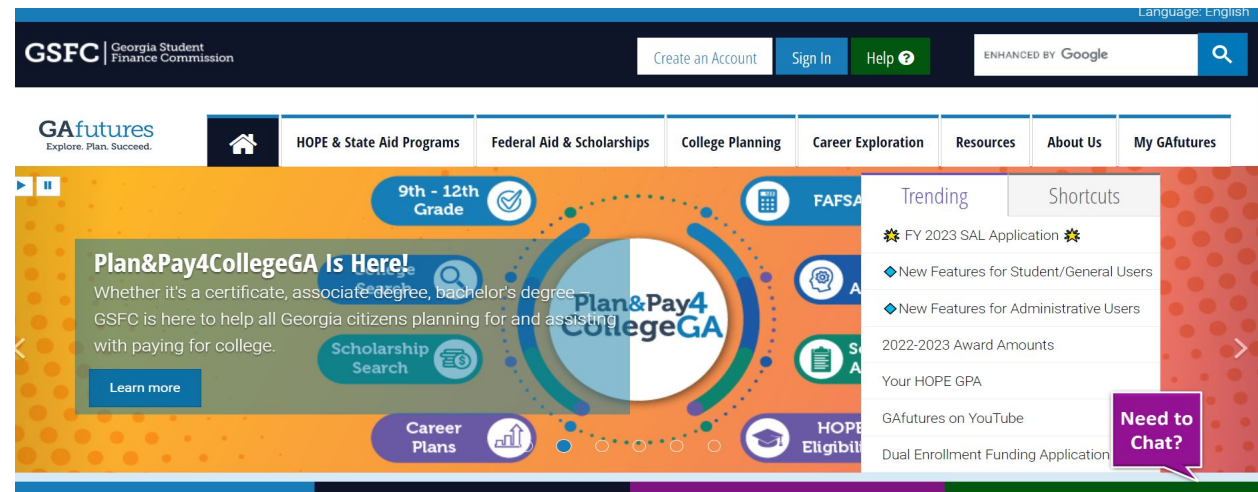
Language: English

GSFC | Georgia Student Finance Commission

Create an Account Sign In Help ?

ENHANCED BY Google

GAfutures
Explore. Plan. Succeed.

HOPE & State Aid Programs Federal Aid & Scholarships College Planning Career Exploration Resources About Us My GAfutures

9th - 12th Grade

FAFSA

College Search

Plan&Pay4CollegeGA Is Here!

Whether it's a certificate, associate degree, bachelor's degree – GSFC is here to help all Georgia citizens planning for and assisting with paying for college.

Learn more

Plan&Pay4 CollegeGA

Scholarship Search

Career Plans

HOPE Eligibili

Trending Shortcuts

FY 2023 SAL Application

New Features for Student/General Users

New Features for Administrative Users

2022-2023 Award Amounts

Your HOPE GPA

GAfutures on YouTube

Dual Enrollment Funding Application

Need to Chat?